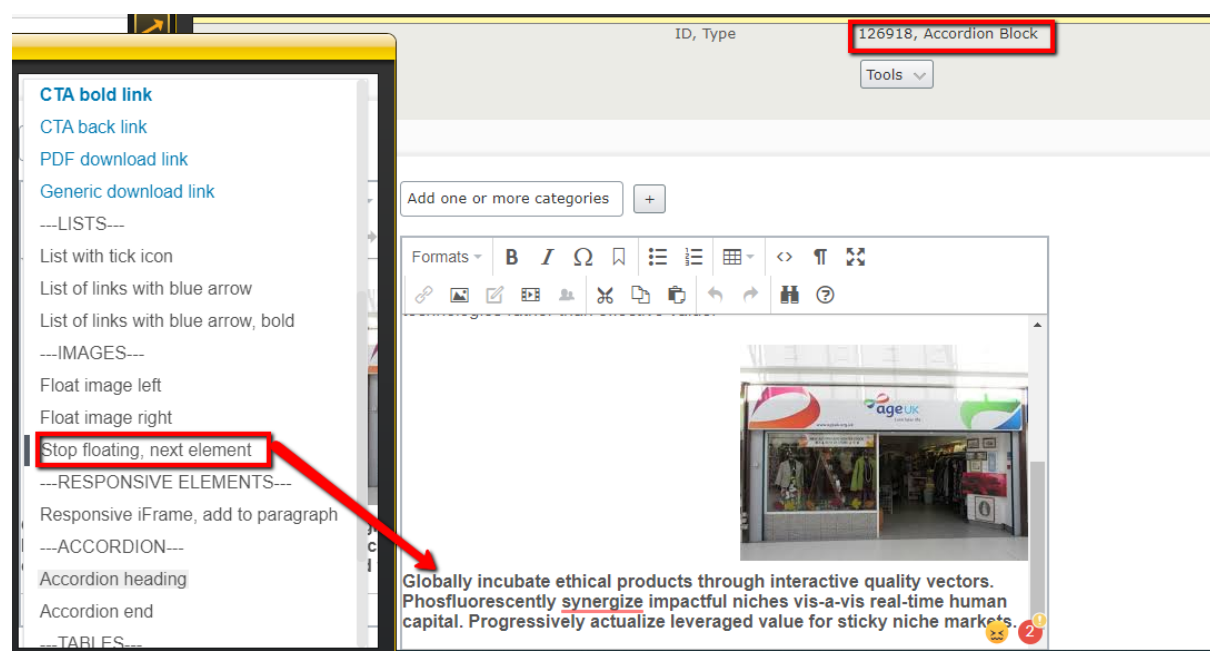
ID, Type

126918, Accordion Block

Tools

CTA bold link
CTA back link
PDF download link
Generic download link
---LISTS---
List with tick icon
List of links with blue arrow
List of links with blue arrow, bold
---IMAGES---
Float image left
Float image right
Stop floating, next element
---RESPONSIVE ELEMENTS---
Responsive iFrame, add to paragraph
---ACCORDION---
Accordion heading
Accordion end
---TABLES---

Add one or more categories

+

Formats

ageUK

Globally incubate ethical products through interactive quality vectors. Phosfluorescently synergize impactful niches vis-a-vis real-time human capital. Progressively actualize leveraged value for sticky niche markets.

2